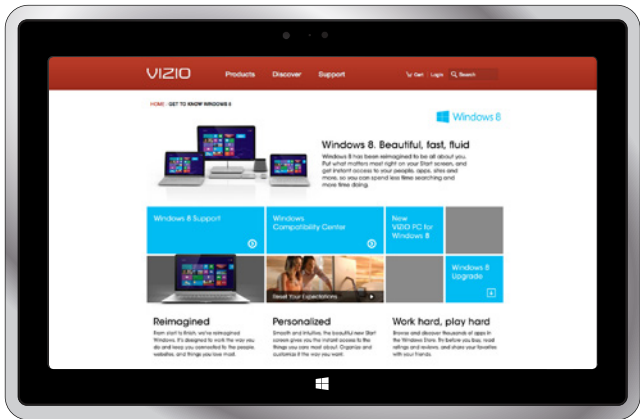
VIZIO Products Discover Support

Cart | Login | Search

HOME | GET TO KNOW WINDOWS 8

Windows 8

Windows 8. Beautiful, fast, fluid

Windows 8 has been reimagined to be all about you. Put what matters most right on your Start screen, and get instant access to your people, apps, sites and more, so you can spend less time searching and more time doing.

Windows 8 Support

Windows Compatibility Center

New VIZIO PC for Windows 8

Windows 8 Upgrade

Reset Your Expectations

Reimagined

From start to finish, we've reimagined Windows. It's designed to work the way you do and keep you connected to the people, websites, and things you love most.

Personalized

Smooth and intuitive, the beautiful new Start screen gives you the instant access to the things you care most about. Organize and customize it the way you want.

Work hard, play hard

Browse and discover thousands of apps in the Windows Store. Try before you buy, read ratings and reviews, and share your favorites with your friends.